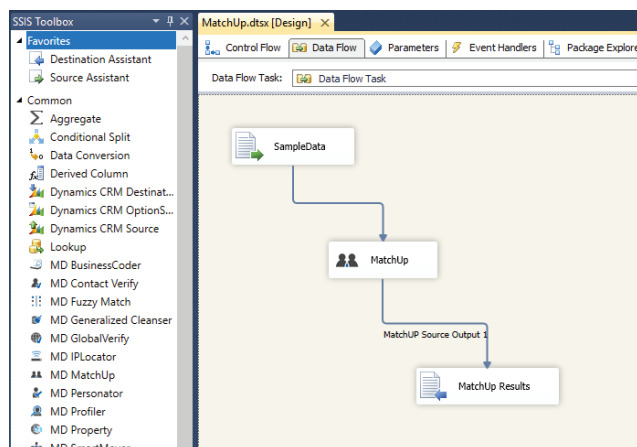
SSIS Toolbox
Favorites
Destination Assistant
Source Assistant
Common
Aggregate
Conditional Split
Data Conversion
Derived Column
Dynamics CRM Destinat...
Dynamics CRM OptionS...
Dynamics CRM Source
Lookup
MD BusinessCoder
MD Contact Verify
MD Fuzzy Match
MD Generalized Cleanser
MD GlobalVerify
MD IPLocator
MD MatchUp
MD Personator
MD Profiler
MD Property
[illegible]

MatchUp.dtsx [Design]
Control Flow
Data Flow
Parameters
Event Handlers
Package Explore
Data Flow Task:
Data Flow Task

SampleData
MatchUp
MatchUP Source Output 1
MatchUp Results